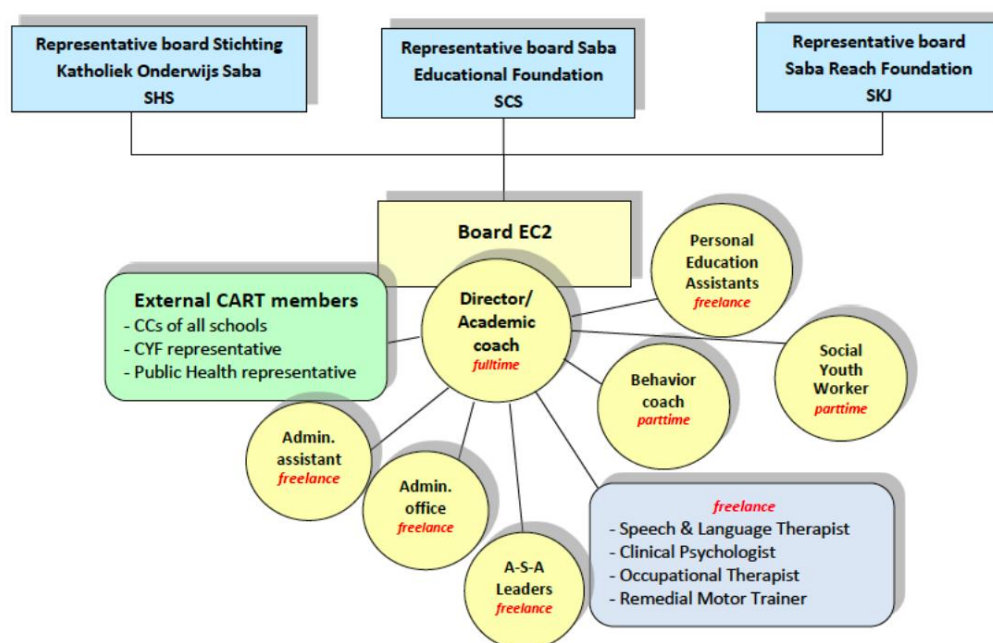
Representative board Stichting Katholiek Onderwijs Saba SHS

Representative board Saba Educational Foundation SCS

Representative board Saba Reach Foundation SKJ

Board EC2

Director/ Academic coach
fulltime

Personal Education Assistants
freelance

Social Youth Worker
parttime

Behavior coach
parttime

External CART members
- CCs of all schools
- CYF representative
- Public Health representative

Admin. assistant
freelance

Admin. office
freelance

A-S-A Leaders
freelance

freelance
- Speech & Language Therapist
- Clinical Psychologist
- Occupational Therapist
- Remedial Motor Trainer